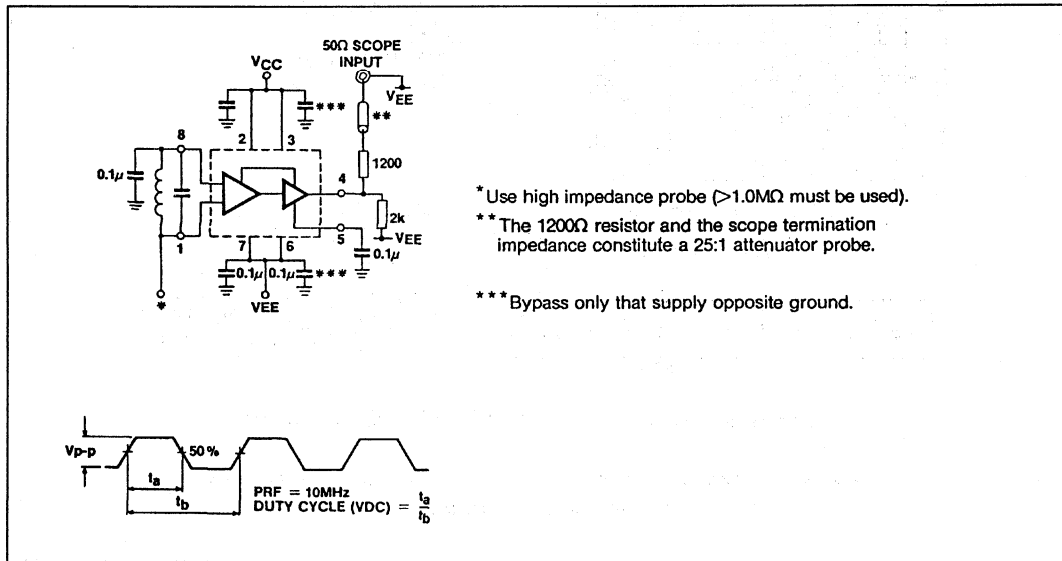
50Ω SCOPE INPUT

$V_{CC}$

$V_{EE}$

***

**

8

2

3

1200

$0.1\mu$

4

2k

$V_{EE}$

1

7

6

5

$0.1\mu$

$0.1\mu$

$0.1\mu$

***

VEE

*

*Use high impedance probe (>1.0MΩ must be used).

**The 1200Ω resistor and the scope termination impedance constitute a 25:1 attenuator probe.

***Bypass only that supply opposite ground.

Vp-p

50 %

$t_a$

$t_b$

PRF = 10MHz
DUTY CYCLE (VDC) = $\frac{t_a}{t_b}$